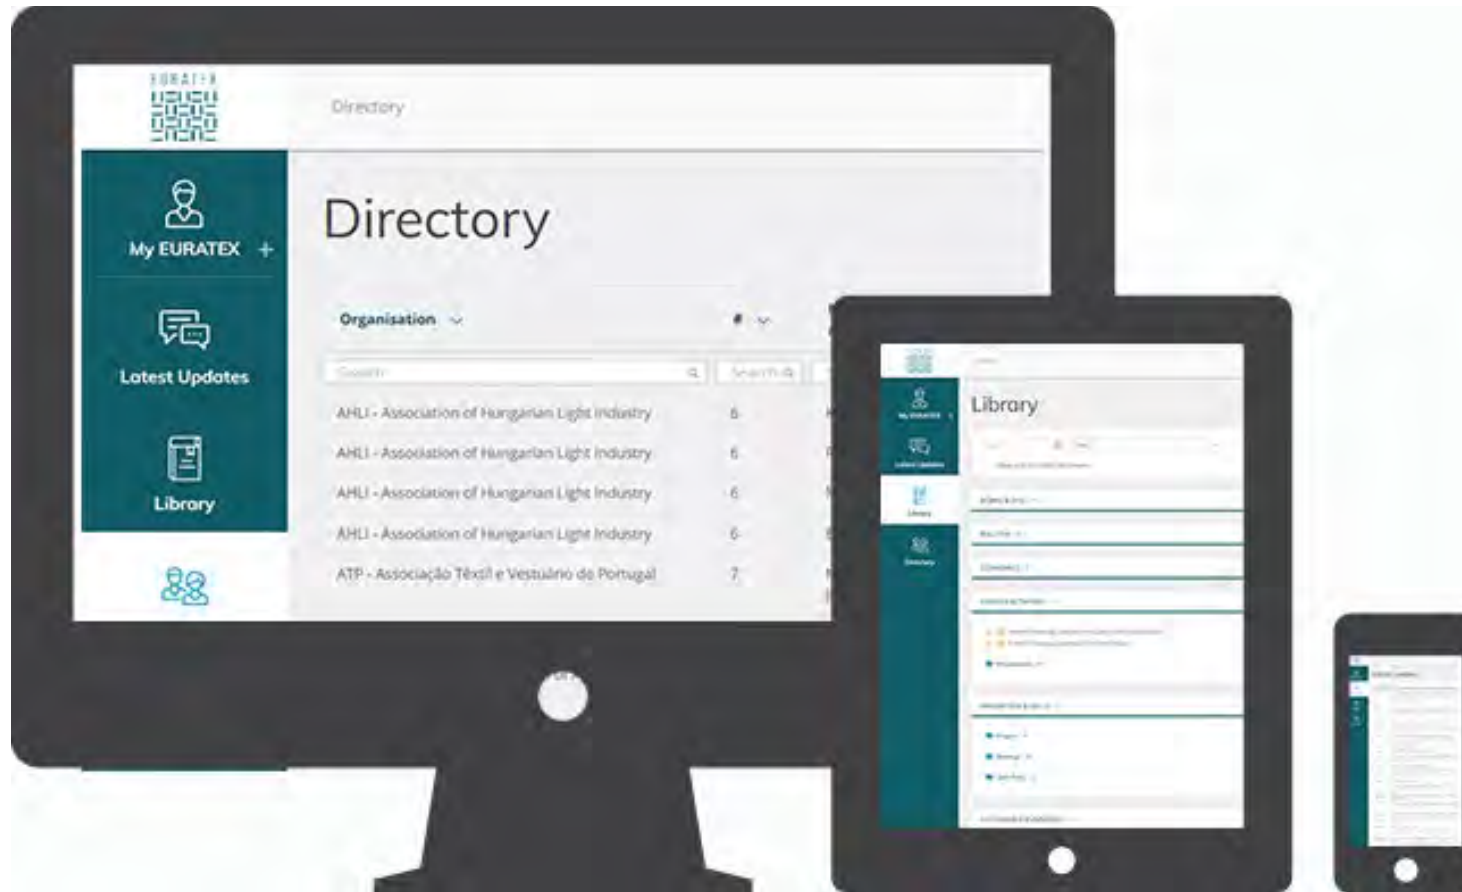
EURATEX

Directory

My EURATEX +

Latest Updates

Library

Directory

Organisation

#

Search

Search

AHLI - Association of Hungarian Light Industry 6

AHLI - Association of Hungarian Light Industry 6

AHLI - Association of Hungarian Light Industry 6

AHLI - Association of Hungarian Light Industry 6

ATP - Associação Têxtil e Vestuário de Portugal 7

Library

Library

Directory